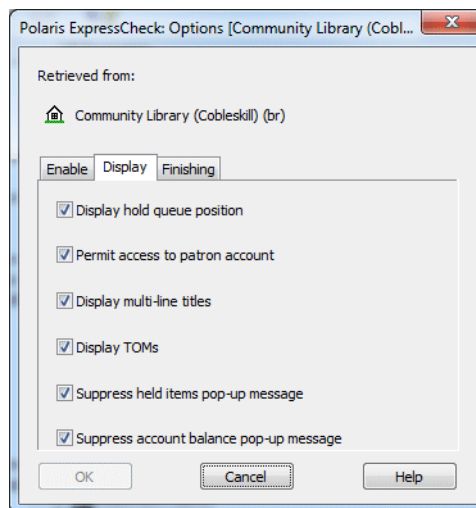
Polaris ExpressCheck: Options [Community Library (Cobl...

Retrieved from:

Community Library (Cobleskill) (br)

Enable | Display | Finishing

Display hold queue position

Permit access to patron account

Display multi-line titles

Display TOMs

Suppress held items pop-up message

Suppress account balance pop-up message

OK | Cancel | Help